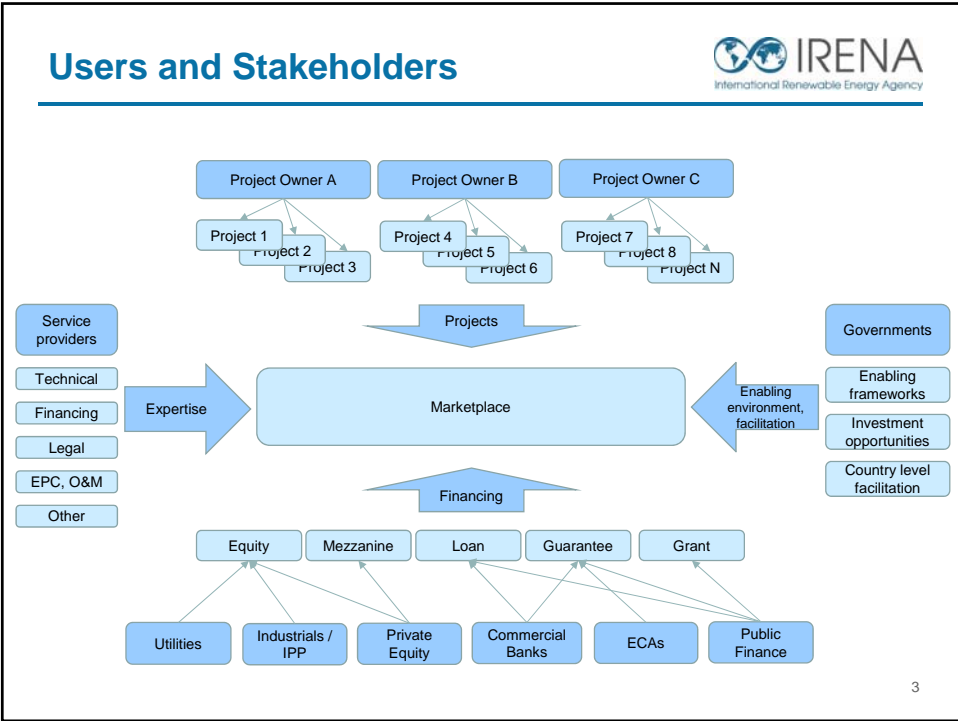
Users and Stakeholders

IRENA
International Renewable Energy Agency

Project Owner A
Project Owner B
Project Owner C

Project 1
Project 2
Project 3
Project 4
Project 5
Project 6
Project 7
Project 8
Project N

Projects

Service providers
Technical
Financing
Legal
EPC, O&M
Other

Expertise

Marketplace

Enabling environment, facilitation

Governments
Enabling frameworks
Investment opportunities
Country level facilitation

Financing

Equity
Mezzanine
Loan
Guarantee
Grant

Utilities
Industrials / IPP
Private Equity
Commercial Banks
ECAs
Public Finance

3